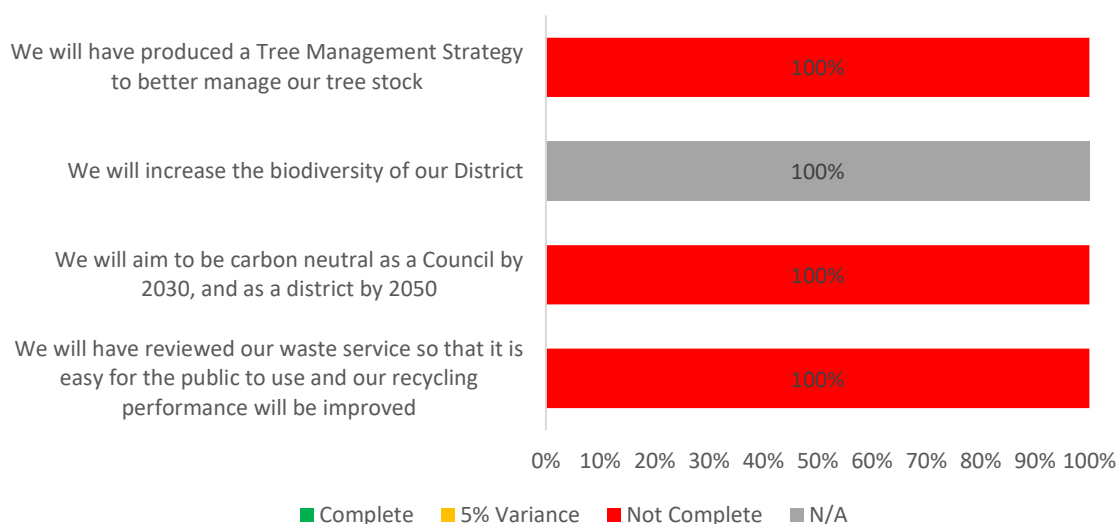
We will have produced a Tree Management Strategy to better manage our tree stock

100%

We will increase the biodiversity of our District

100%

We will aim to be carbon neutral as a Council by 2030, and as a district by 2050

100%

We will have reviewed our waste service so that it is easy for the public to use and our recycling performance will be improved

100%

0% 10% 20% 30% 40% 50% 60% 70% 80% 90% 100%

Complete 5% Variance Not Complete N/A